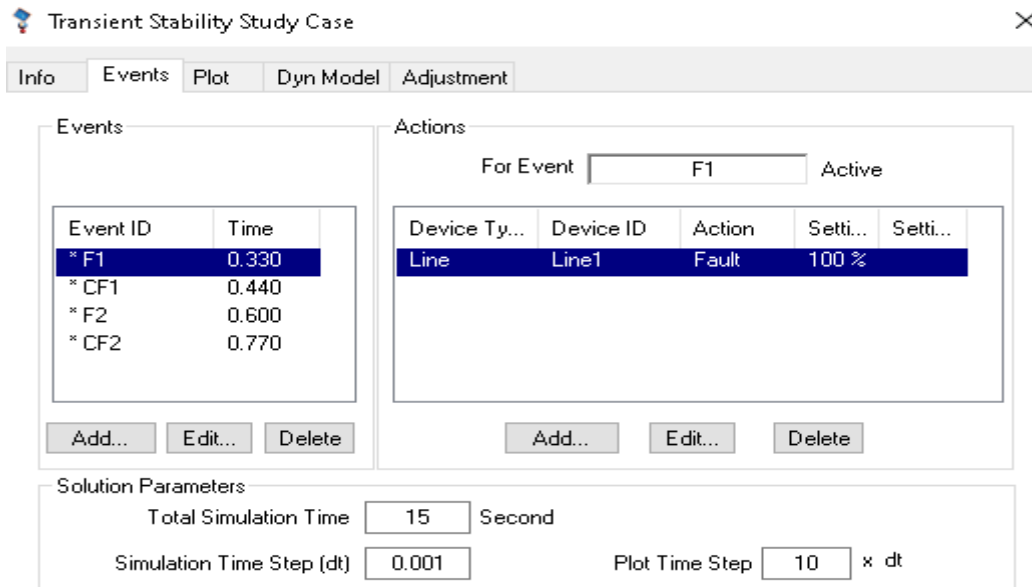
Transient Stability Study Case

×

Info | Events | Plot | Dyn Model | Adjustment

Events

| Event ID | Time |
|---|---|
| * F1 | 0.330 |
| * CF1 | 0.440 |
| * F2 | 0.600 |
| * CF2 | 0.770 |

Add... Edit... Delete

Actions

For Event F1 Active

| Device Ty... | Device ID | Action | Setti... | Setti... |
|---|---|---|---|---|
| Line | Line1 | Fault | 100 % | |

Add... Edit... Delete

Solution Parameters

Total Simulation Time 15 Second

Simulation Time Step (dt) 0.001

Plot Time Step 10 x dt